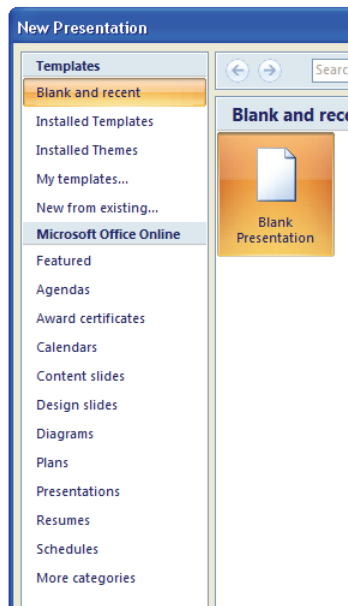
New Presentation

Templates
Blank and recent
Installed Templates
Installed Themes
My templates...
New from existing...
Microsoft Office Online
Featured
Agendas
Award certificates
Calendars
Content slides
Design slides
Diagrams
Plans
Presentations
Resumes
Schedules
More categories

Searc

Blank and rece

Blank Presentation